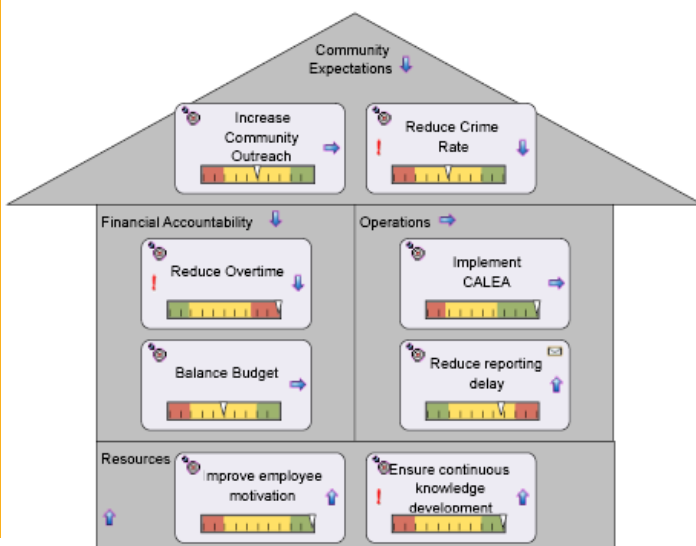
Community Expectations

Increase Community Outreach

Reduce Crime Rate
!

Financial Accountability

Reduce Overtime
!

Balance Budget

Operations

Implement CALEA

Reduce reporting delay

Resources

Improve employee motivation

Ensure continuous knowledge development
!